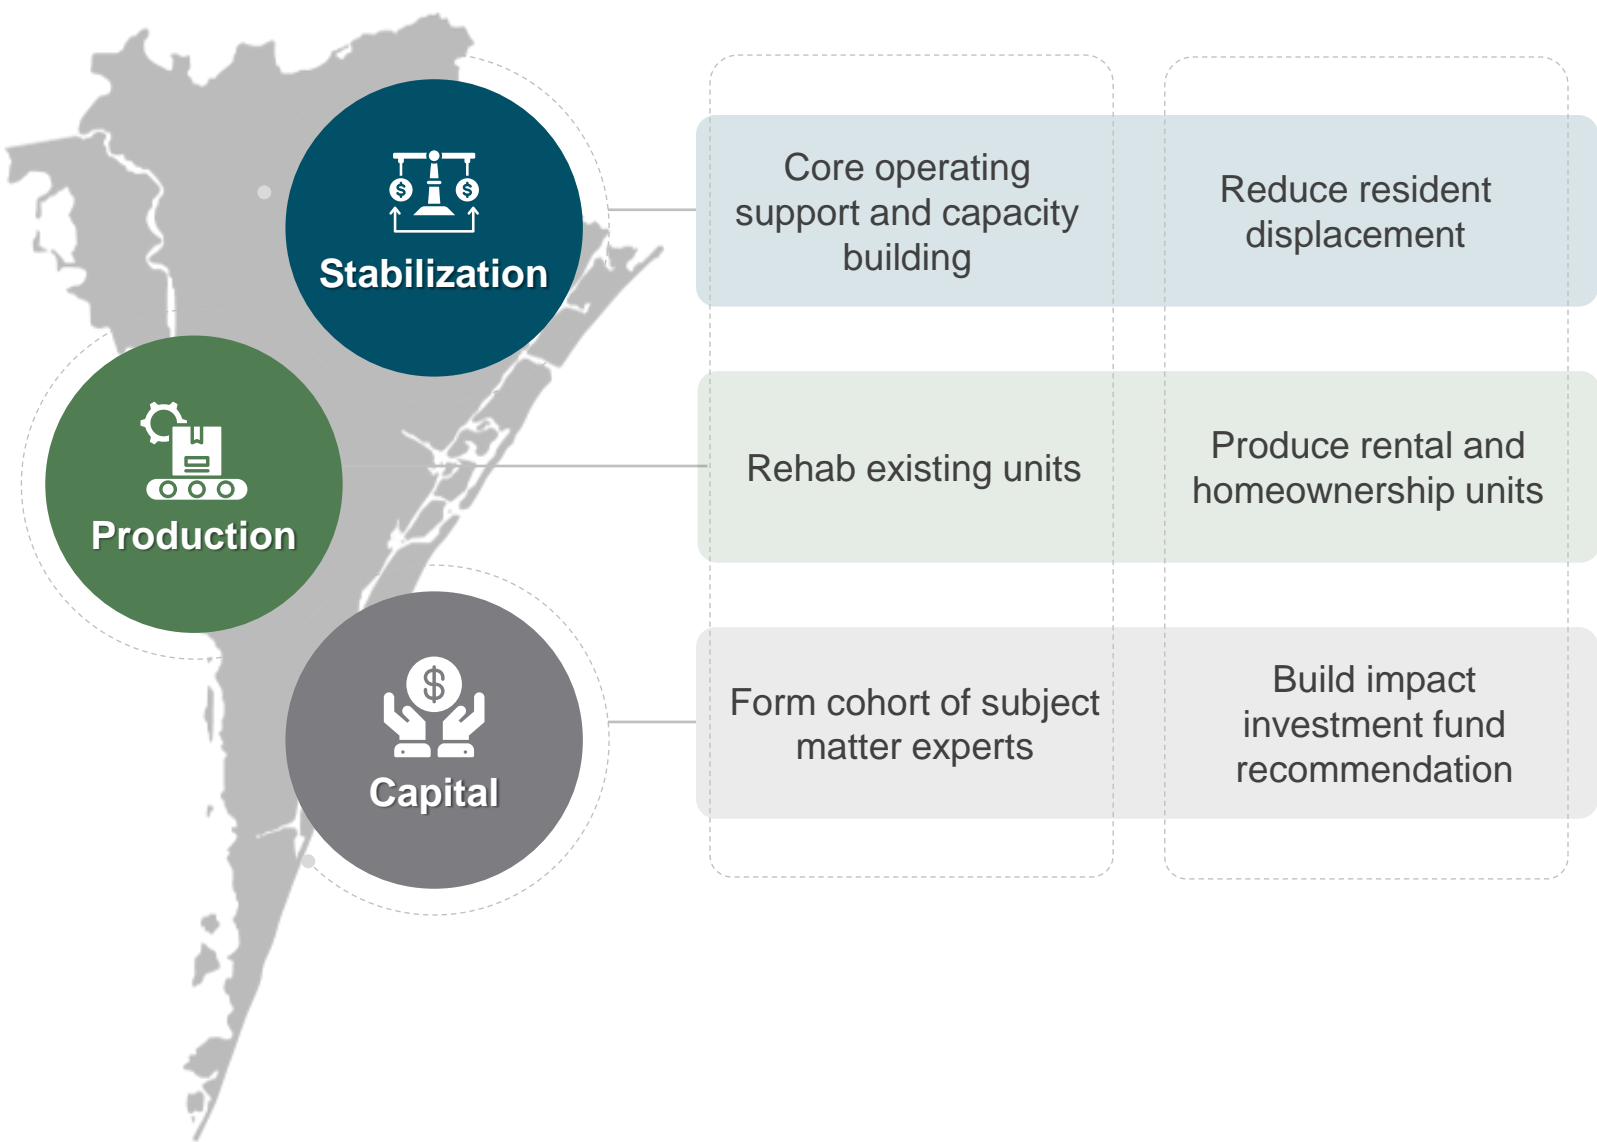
Stabilization

Production

Capital

| Core operating support and capacity building | Reduce resident displacement |
|---|---|
| Rehab existing units | Produce rental and homeownership units |
| Form cohort of subject matter experts | Build impact investment fund recommendation |